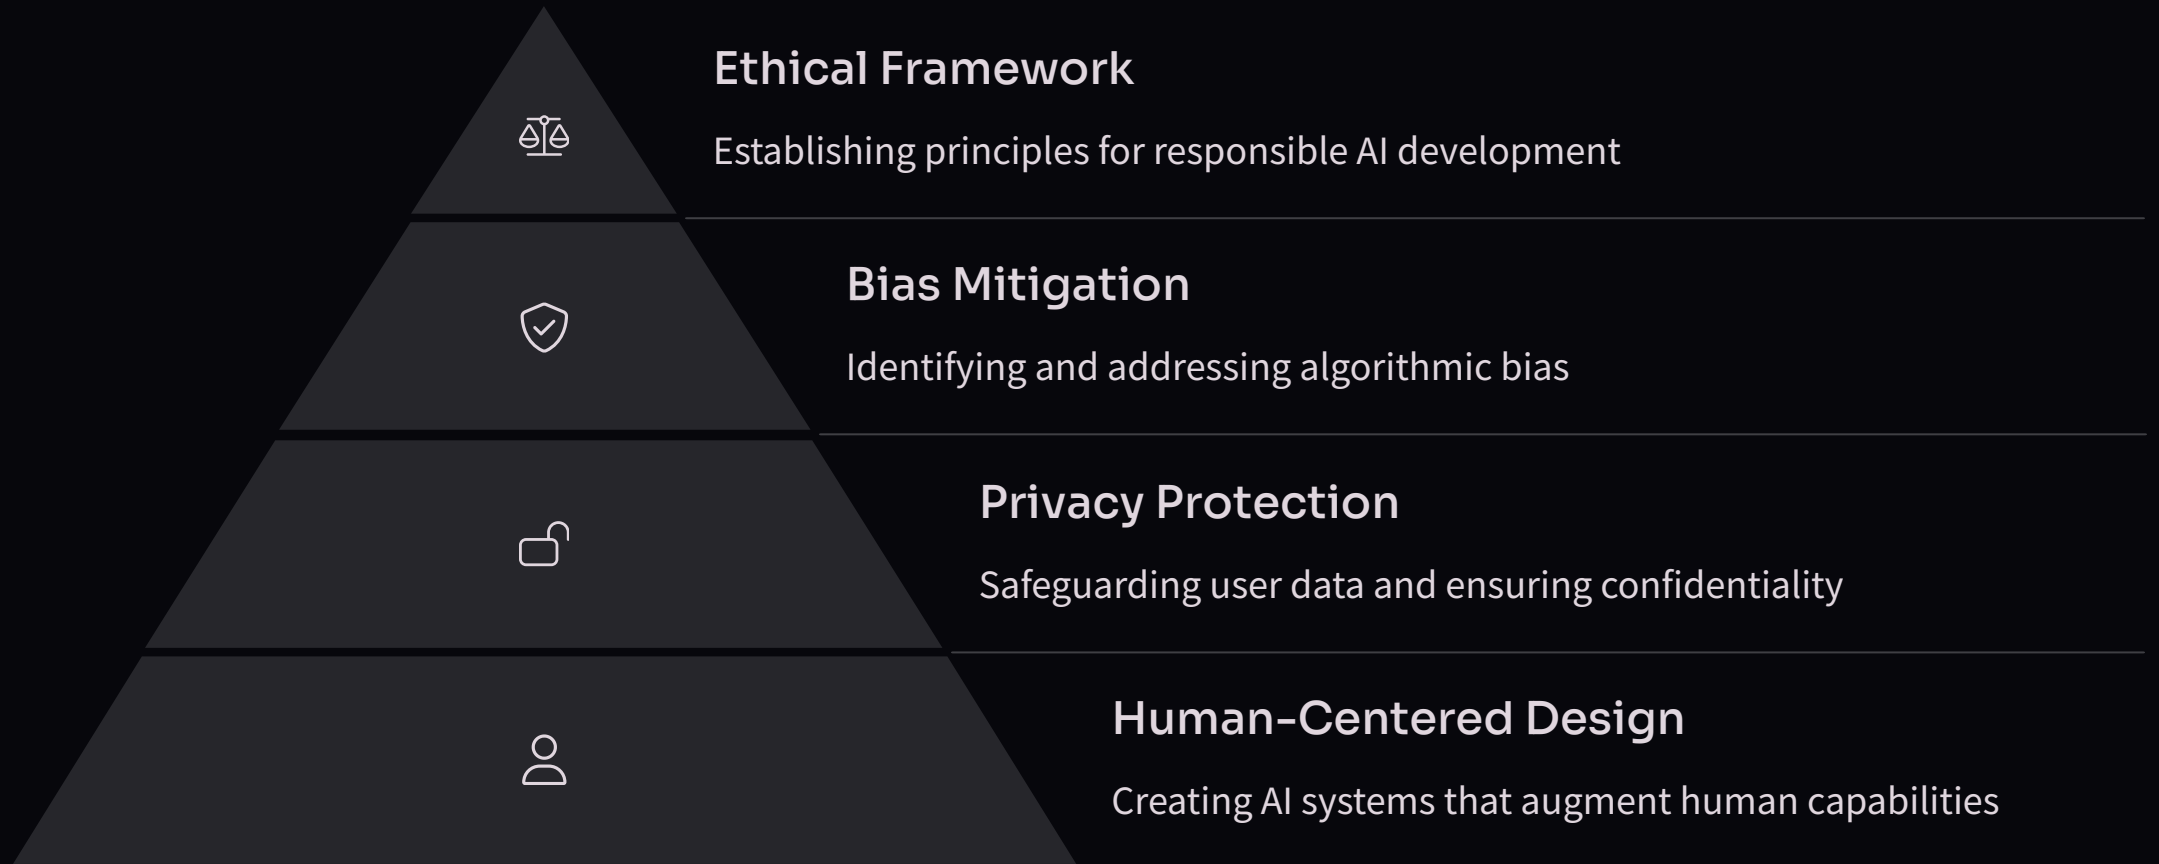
Ethical Framework

Establishing principles for responsible AI development

Bias Mitigation

Identifying and addressing algorithmic bias

Privacy Protection

Safeguarding user data and ensuring confidentiality

Human-Centered Design

Creating AI systems that augment human capabilities